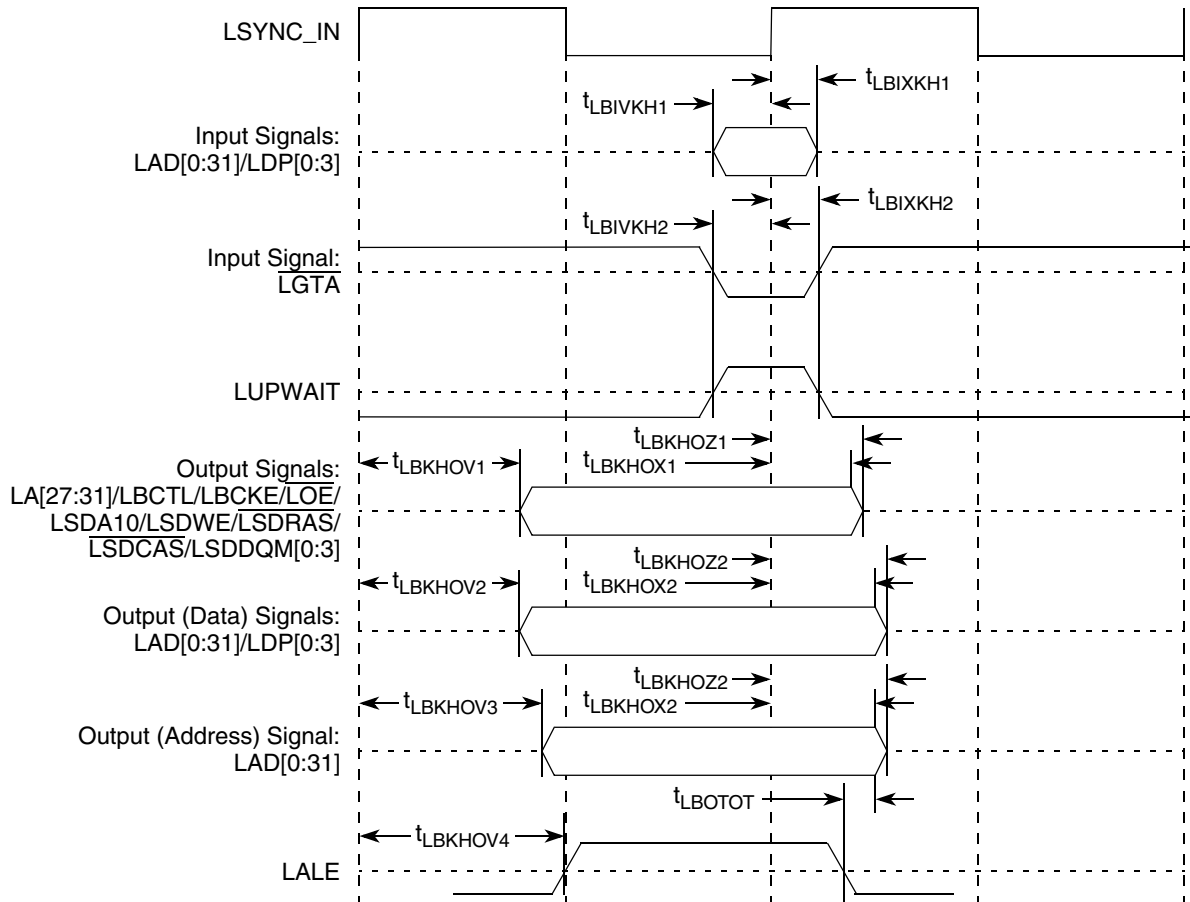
LSYNC_IN

$t_{LBIVKH1}$

$t_{LBIXKH1}$

Input Signals:
LAD[0:31]/LDP[0:3]

$t_{LBIVKH2}$

$t_{LBIXKH2}$

Input Signal:
$\overline{LGTA}$

LUPWAIT

$t_{LBKHOZ1}$

$t_{LBKHOV1}$

$t_{LBKHOX1}$

Output Signals:
LA[27:31]/LBCTL/LBCKE/$\overline{LOE}$/
LSDA10/$\overline{LSDWE}$/$\overline{LSDRAS}$/
$\overline{LSDCAS}$/LSDDQM[0:3]

$t_{LBKHOZ2}$

$t_{LBKHOV2}$

$t_{LBKHOX2}$

Output (Data) Signals:
LAD[0:31]/LDP[0:3]

$t_{LBKHOZ2}$

$t_{LBKHOV3}$

$t_{LBKHOX2}$

Output (Address) Signal:
LAD[0:31]

$t_{LBOTOT}$

$t_{LBKHOV4}$

LALE